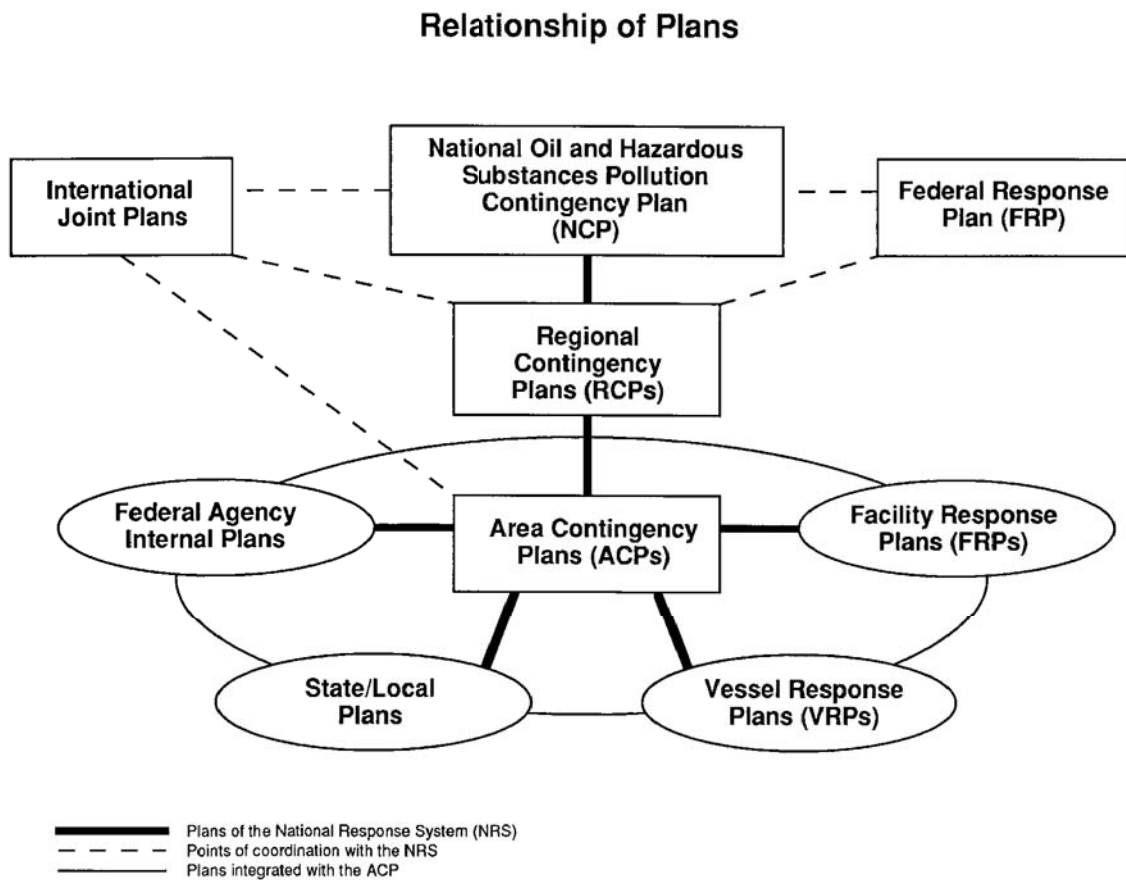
Relationship of Plans

International Joint Plans

National Oil and Hazardous Substances Pollution Contingency Plan (NCP)

Federal Response Plan (FRP)

Regional Contingency Plans (RCPs)

Federal Agency Internal Plans

Area Contingency Plans (ACPs)

Facility Response Plans (FRPs)

State/Local Plans

Vessel Response Plans (VRPs)

Plans of the National Response System (NRS)
Points of coordination with the NRS
Plans integrated with the ACP